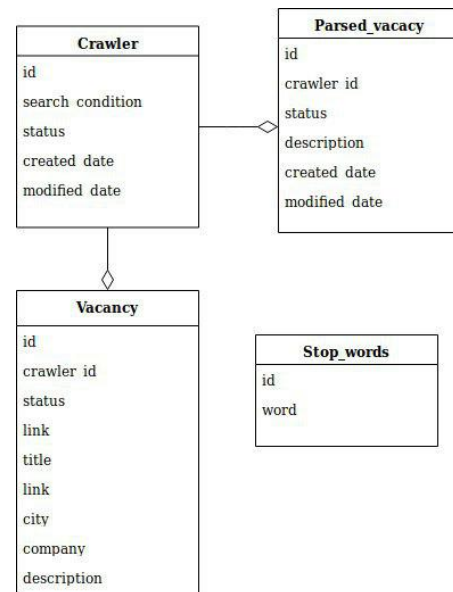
Crawler
id
search condition
status
created date
modified date

Parsed_vacacy
id
crawler id
status
description
created date
modified date

Vacancy
id
crawler id
status
link
title
link
city
company
description

Stop_words
id
word